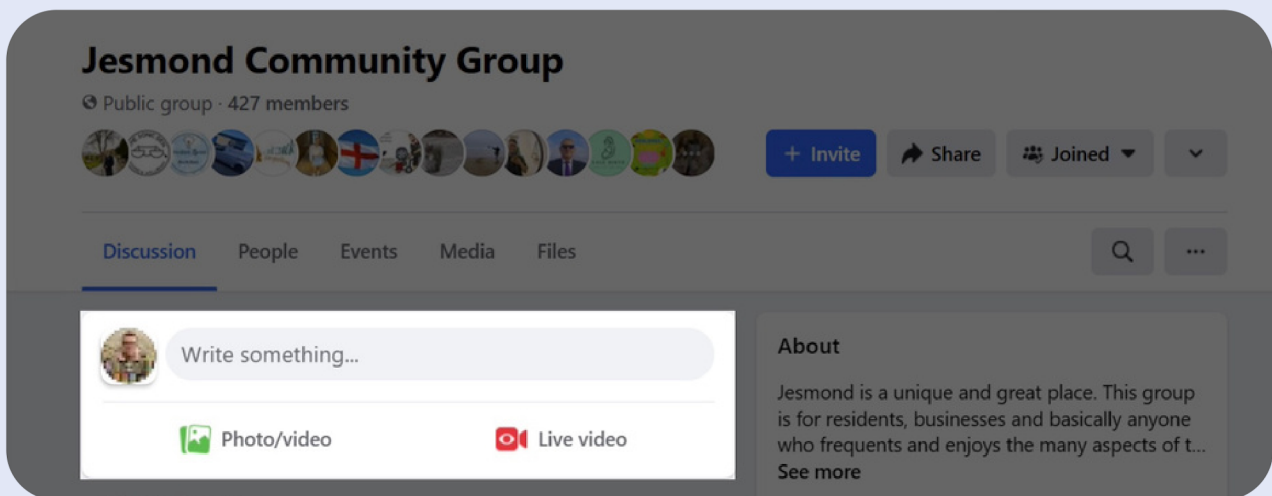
Jesmond Community Group

Public group · 427 members

+ Invite

Share

Joined

Discussion People Events Media Files

Write something...

Photo/video

Live video

About

Jesmond is a unique and great place. This group is for residents, businesses and basically anyone who frequents and enjoys the many aspects of t...

See more